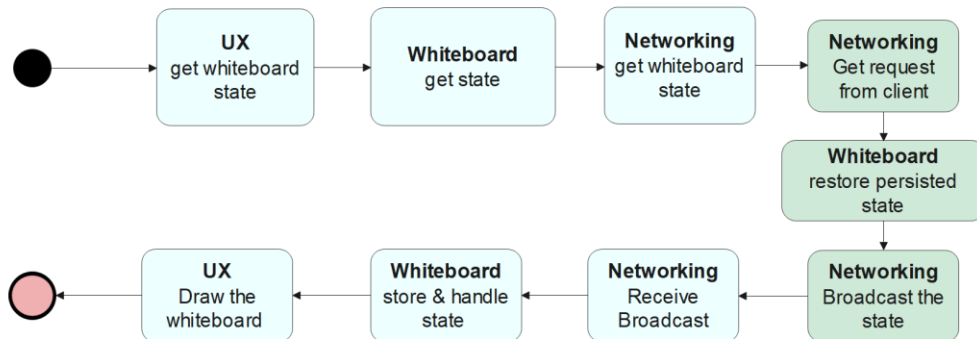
**UX**
get whiteboard state

**Whiteboard**
get state

**Networking**
get whiteboard state

**Networking**
Get request from client

**Whiteboard**
restore persisted state

**Networking**
Broadcast the state

**Networking**
Receive Broadcast

**Whiteboard**
store & handle state

**UX**
Draw the whiteboard